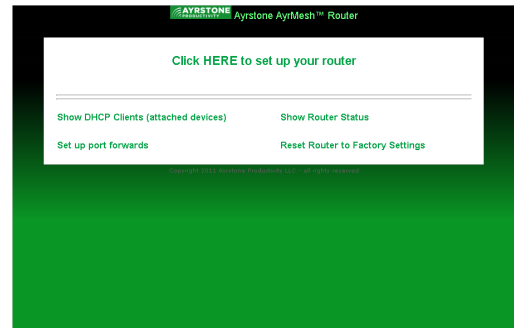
AYRSTONE PRODUCTIVITY Ayrstone AyrMesh™ Router

Click HERE to set up your router

Show DHCP Clients (attached devices)

Show Router Status

Set up port forwards

Reset Router to Factory Settings

Copyright 2011 Ayrstone Productivity LLC – all rights reserved